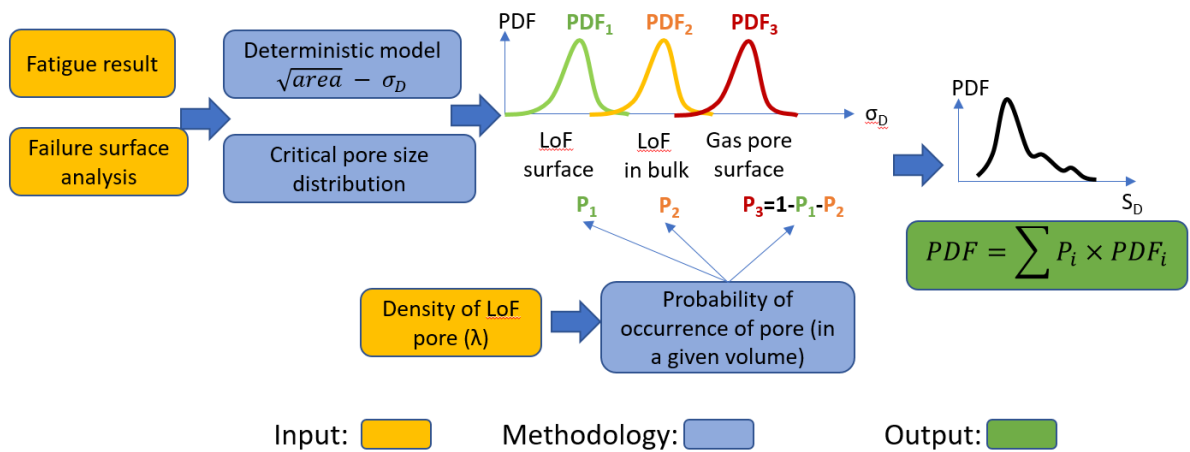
Fatigue result

Failure surface analysis

Deterministic model $\sqrt{area} - \sigma_D$

Critical pore size distribution

PDF

$PDF_1$

$PDF_2$

$PDF_3$

$\sigma_D$

LoF surface

LoF in bulk

Gas pore surface

PDF

$S_D$

$P_1$

$P_2$

$P_3=1-P_1-P_2$

$PDF = \sum P_i \times PDF_i$

Density of LoF pore (λ)

Probability of occurrence of pore (in a given volume)

Input:

Methodology:

Output: